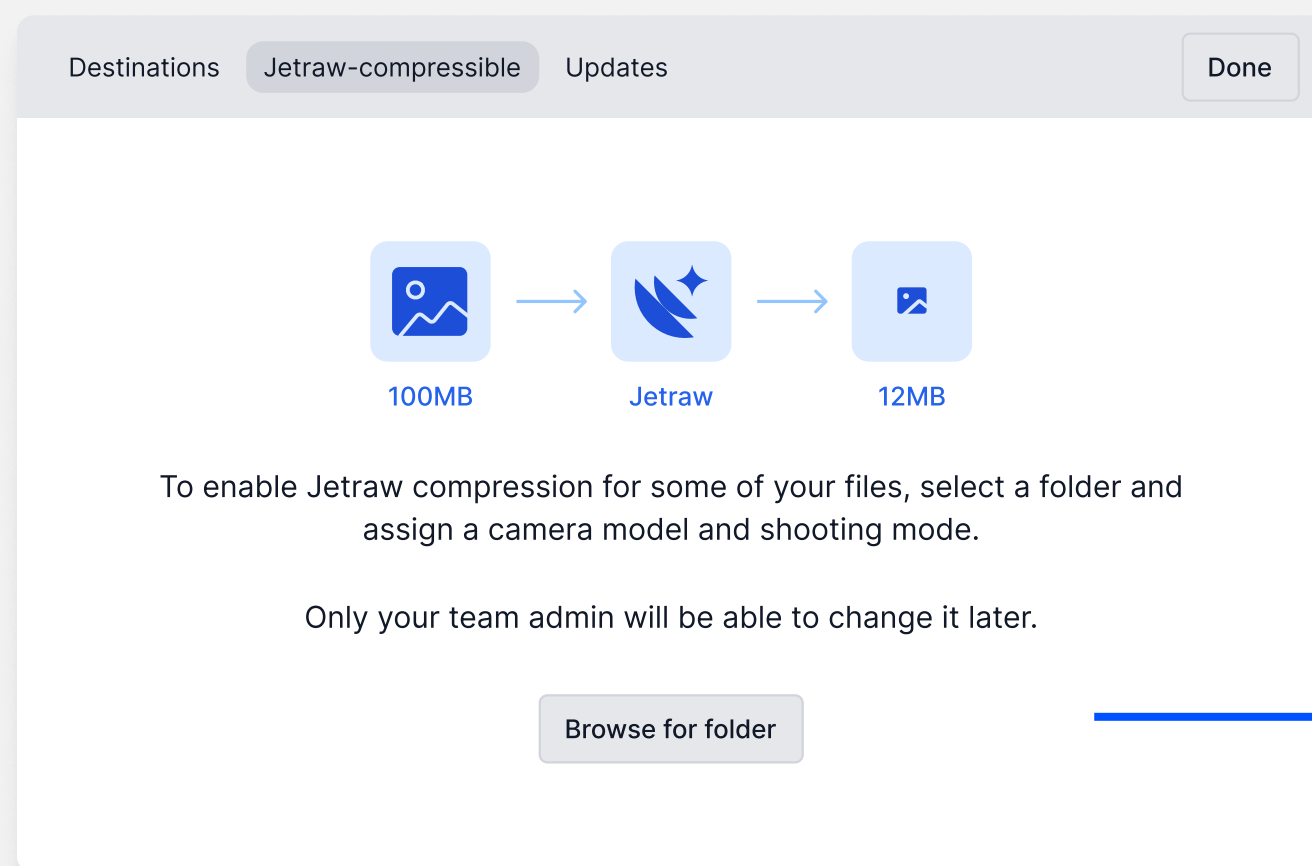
Destinations Jetraw-compressible Updates

Done

100MB

Jetraw

12MB

To enable Jetraw compression for some of your files, select a folder and assign a camera model and shooting mode.

Only your team admin will be able to change it later.

Browse for folder